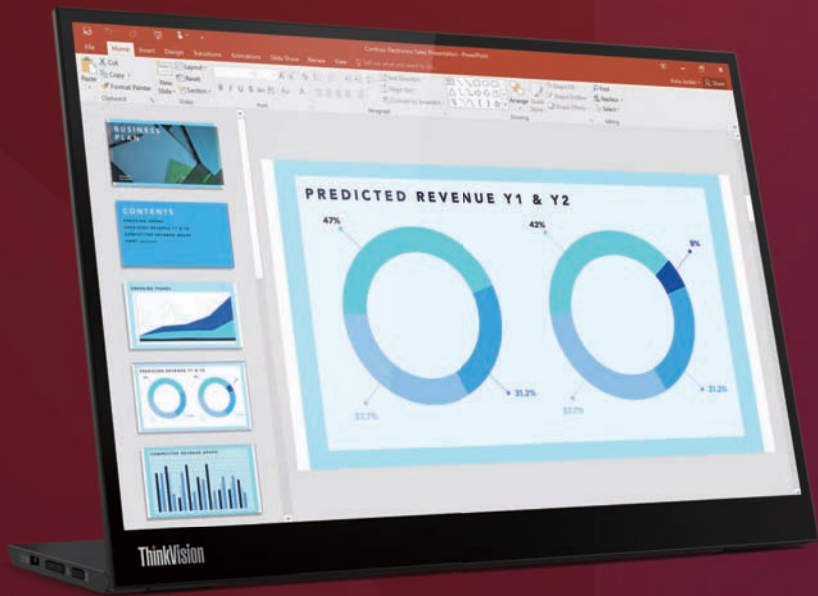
Contoso Electronics Sales Presentation - PowerPoint

File Home Insert Design Transitions Animations Slide Show Review View Tell me what you want to do

Cut
Copy
Format Painter
Paste
Clipboard
New Slide
Layout
Reset
Section
Slides
Font
Paragraph
Drawing
Arrange
Quick Styles
Shape Fill
Shape Outline
Shape Effects
Find
Replace
Select
Editing
Share

BUSINESS PLAN

CONTENTS

PREDICTED REVENUE Y1 & Y2

47%
42%
9%
31.2%
31.2%
57.7%
57.7%

ThinkVision